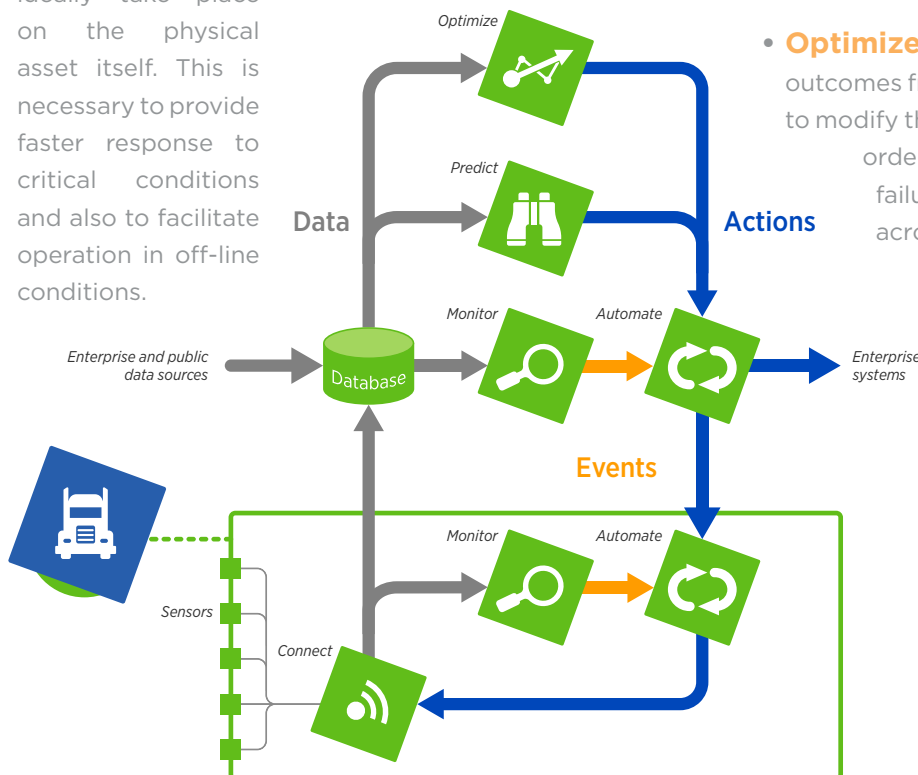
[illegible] take place on the physical asset itself. This is necessary to provide faster response to critical conditions and also to facilitate operation in off-line conditions.

Optimize

Predict

Data

Actions

Monitor

Automate

Enterprise and public data sources

Database

Enterprise systems

Events

Monitor

Automate

Sensors

Connect

• Optimize
outcomes f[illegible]
to modify th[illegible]
orde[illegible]
failu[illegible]
acro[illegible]